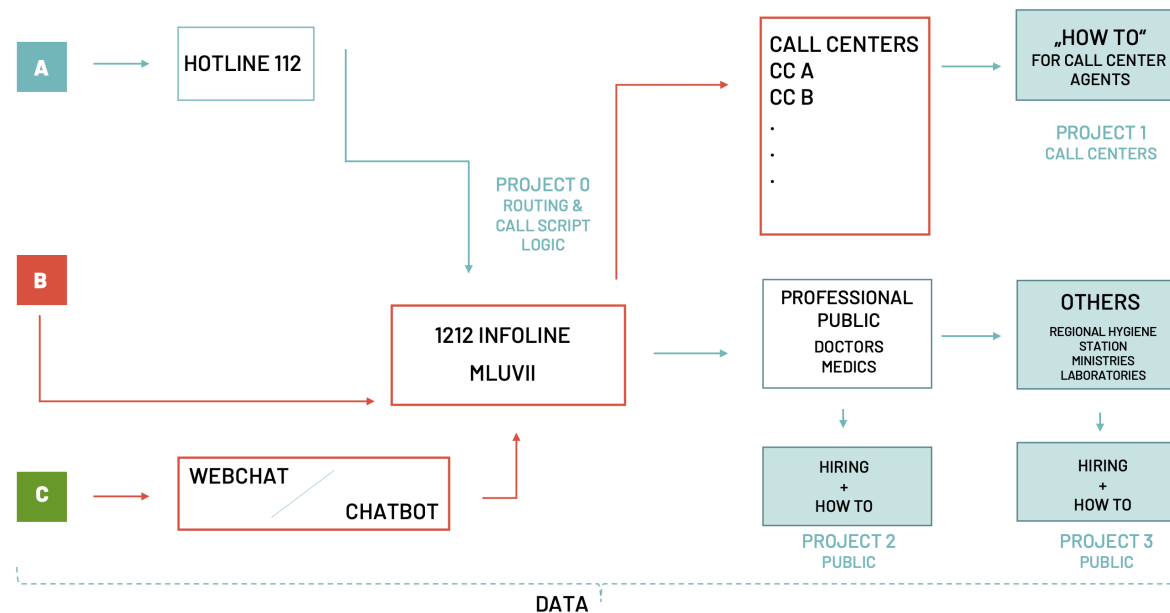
A

HOTLINE 112

B

C

WEBCHAT

CHATBOT

PROJECT 0
ROUTING &
CALL SCRIPT
LOGIC

1212 INFOLINE
MLUVII

CALL CENTERS
CC A
CC B
.
.
.

„HOW TO“
FOR CALL CENTER
AGENTS

PROJECT 1
CALL CENTERS

PROFESSIONAL
PUBLIC
DOCTORS
MEDICS

OTHERS
REGIONAL HYGIENE
STATION
MINISTRIES
LABORATORIES

HIRING
+
HOW TO

PROJECT 2
PUBLIC

HIRING
+
HOW TO

PROJECT 3
PUBLIC

DATA